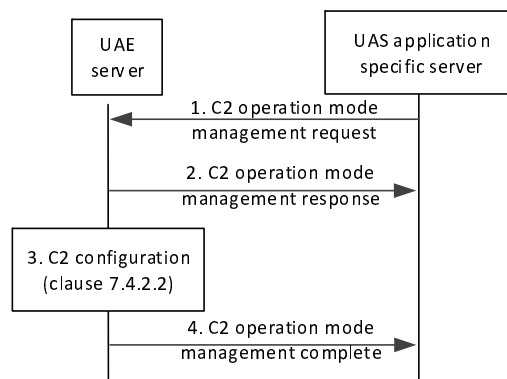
UAE server

UAS application specific server

1. C2 operation mode management request

2. C2 operation mode management response

3. C2 configuration (clause 7.4.2.2)

4. C2 operation mode management complete